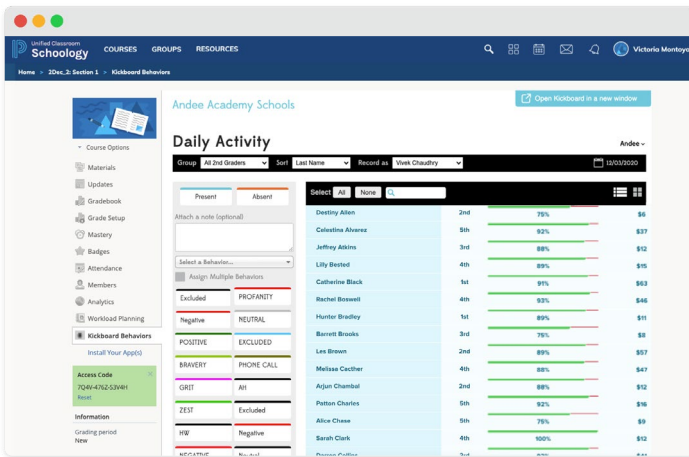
Unified Classroom Schoology COURSES GROUPS RESOURCES Victoria Montoya

Home > 2Dec_2: Section 1 > Kickboard Behaviors

Course Options

Materials
Updates
Gradebook
Grade Setup
Mastery
Badges
Attendance
Members
Analytics
Workload Planning
Kickboard Behaviors
Install Your App(s)

Access Code
7Q4V-476Z-53V4H
Reset

Information
Grading period
New

Andee Academy Schools

Open Kickboard in a new window

Daily Activity

Andee

Group All 2nd Graders Sort Last Name Record as Vivek Chaudhry 12/03/2020

Present Absent

Attach a note (optional)

Select a Behavior...

Assign Multiple Behaviors

| Excluded | PROFANITY |
|---|---|
| Negative | NEUTRAL |
| POSITIVE | EXCLUDED |
| BRAVERY | PHONE CALL |
| GRIT | AH |
| ZEST | Excluded |
| HW | Negative |
| NEGATIVE | Neutral |

Select All None

| Destiny Allen | 2nd | 75% | $6 |
|---|---|---|---|
| Celestina Alvarez | 5th | 92% | $37 |
| Jeffrey Atkins | 3rd | 88% | $12 |
| Lilly Bested | 4th | 89% | $15 |
| Catherine Black | 1st | 91% | $63 |
| Rachel Boswell | 4th | 93% | $46 |
| Hunter Bradley | 1st | 89% | $11 |
| Barrett Brooks | 3rd | 75% | $8 |
| Les Brown | 2nd | 89% | $57 |
| Melissa Cacther | 4th | 88% | $47 |
| Arjun Chambal | 2nd | 88% | $12 |
| Patton Charles | 5th | 92% | $16 |
| Alice Chase | 5th | 75% | $9 |
| Sarah Clark | 4th | 100% | $21 |
| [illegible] | 3rd | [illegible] | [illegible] |